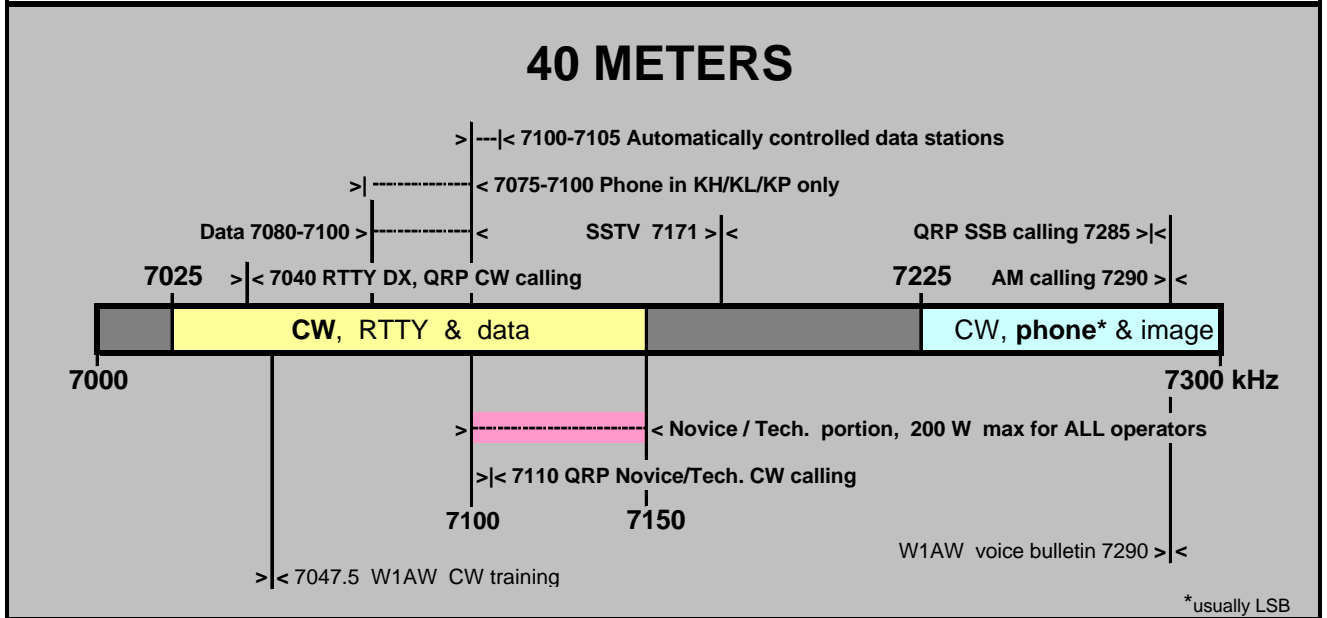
40 METERS

>|---|< 7100-7105 Automatically controlled data stations

>| < 7075-7100 Phone in KH/KL/KP only

Data 7080-7100 >| <

SSTV 7171 >|<

QRP SSB calling 7285 >|<

7025

>|< 7040 RTTY DX, QRP CW calling

7225

AM calling 7290 >|<

CW, RTTY & data

CW, phone* & image

7000

7300 kHz

> < Novice / Tech. portion, 200 W max for ALL operators

>|< 7110 QRP Novice/Tech. CW calling

7100

7150

W1AW voice bulletin 7290 >|<

>|< 7047.5 W1AW CW training

*usually LSB